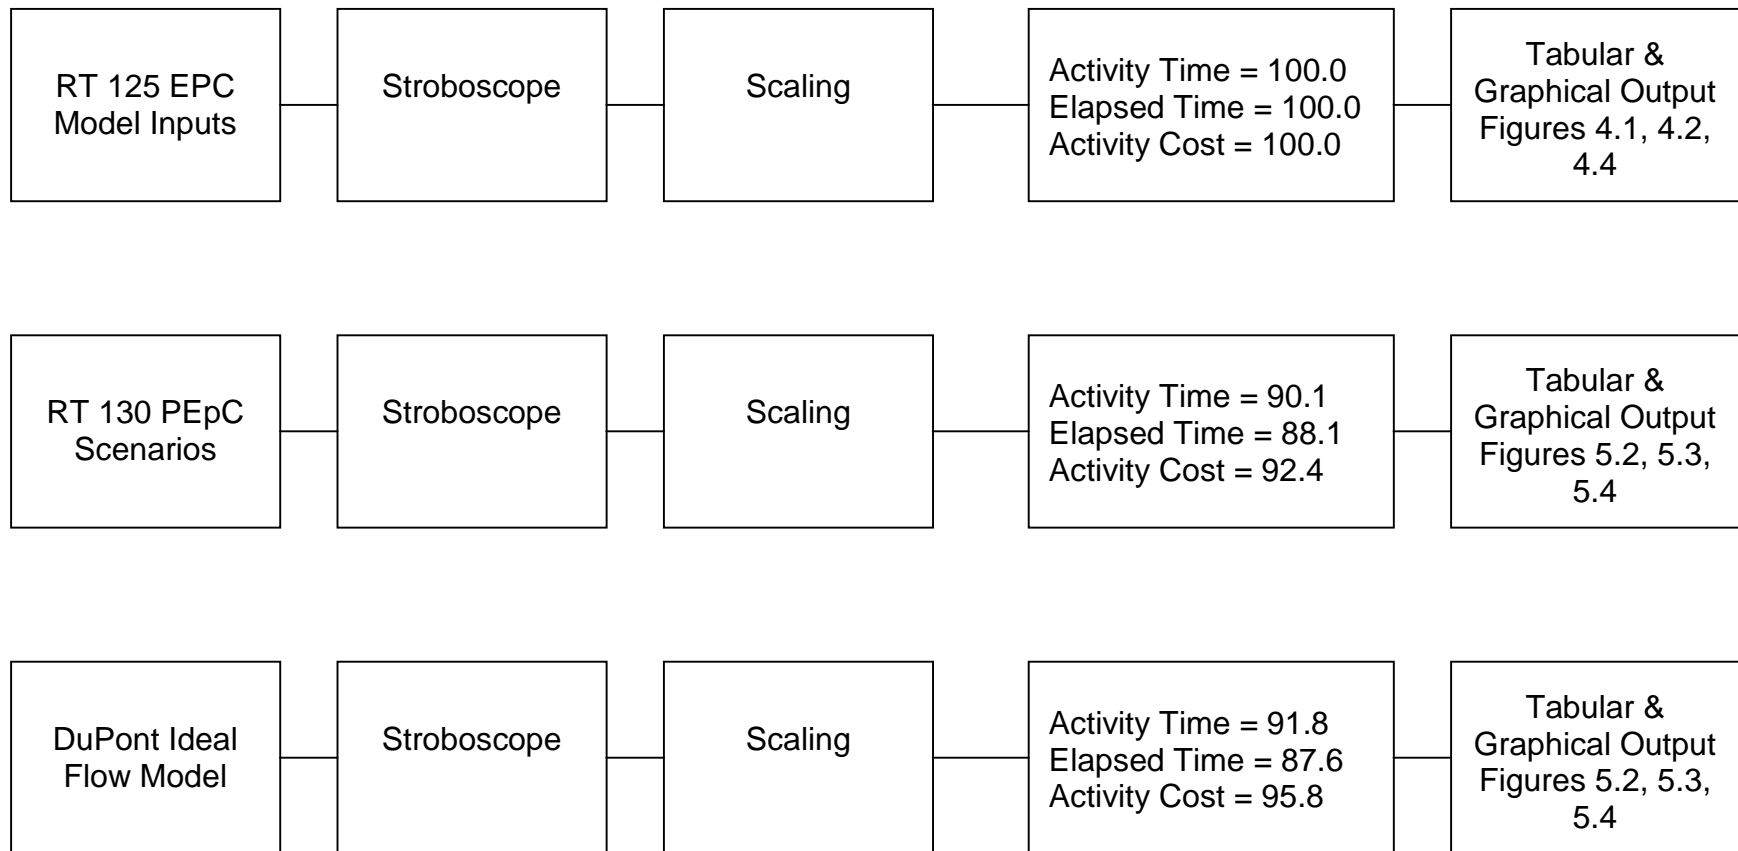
RT 125 EPC Model Inputs

Stroboscope

Scaling

Activity Time = 100.0
Elapsed Time = 100.0
Activity Cost = 100.0

Tabular & Graphical Output Figures 4.1, 4.2, 4.4

RT 130 PEpC Scenarios

Stroboscope

Scaling

Activity Time = 90.1
Elapsed Time = 88.1
Activity Cost = 92.4

Tabular & Graphical Output Figures 5.2, 5.3, 5.4

DuPont Ideal Flow Model

Stroboscope

Scaling

Activity Time = 91.8
Elapsed Time = 87.6
Activity Cost = 95.8

Tabular & Graphical Output Figures 5.2, 5.3, 5.4